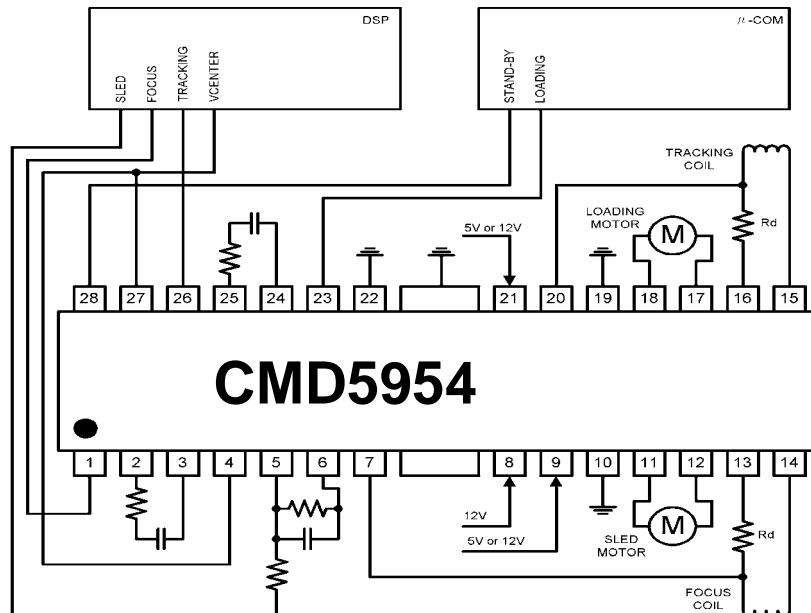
DSP

SLED
FOCUS
TRACKING
VCENTER

$\mu$-COM

STAND-BY
LOADING

TRACKING COIL

LOADING MOTOR

M

Rd

5V or 12V

28 27 26 25 24 23 22 21 20 19 18 17 16 15

CMD5954

1 2 3 4 5 6 7 8 9 10 11 12 13 14

12V

5V or 12V

SLED MOTOR

M

Rd

FOCUS COIL